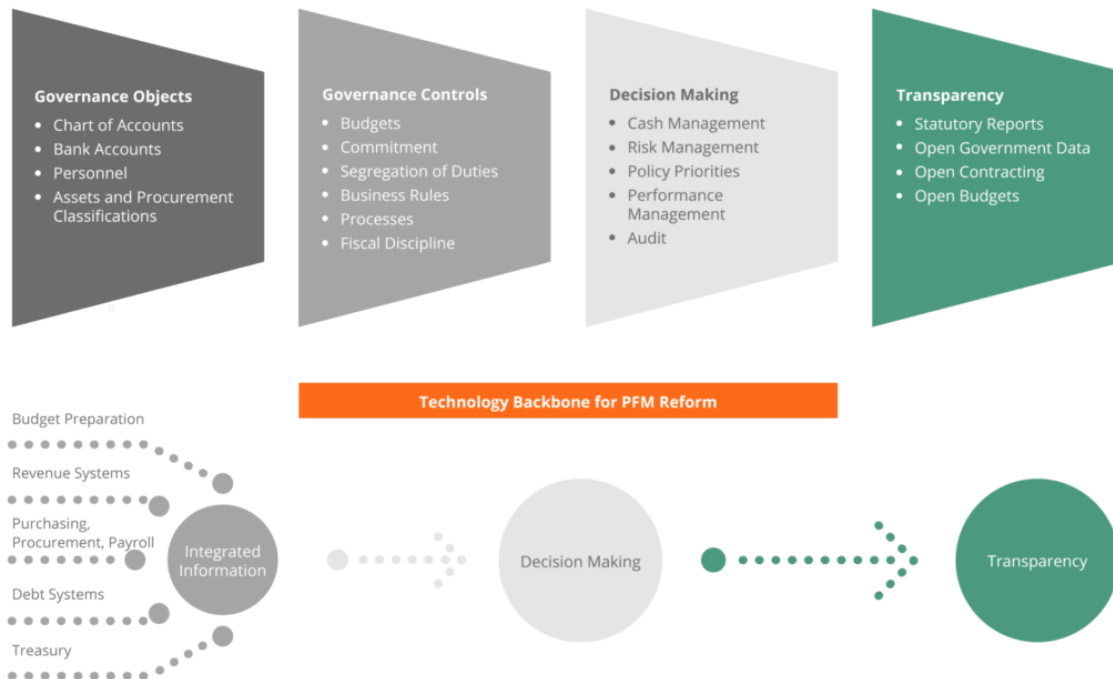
Governance Objects
- Chart of Accounts
- Bank Accounts
- Personnel
- Assets and Procurement Classifications

Governance Controls
- Budgets
- Commitment
- Segregation of Duties
- Business Rules
- Processes
- Fiscal Discipline

Decision Making
- Cash Management
- Risk Management
- Policy Priorities
- Performance Management
- Audit

Transparency
- Statutory Reports
- Open Government Data
- Open Contracting
- Open Budgets

Technology Backbone for PFM Reform

Budget Preparation

Revenue Systems

Purchasing, Procurement, Payroll

Debt Systems

Treasury

Integrated Information

Decision Making

Transparency